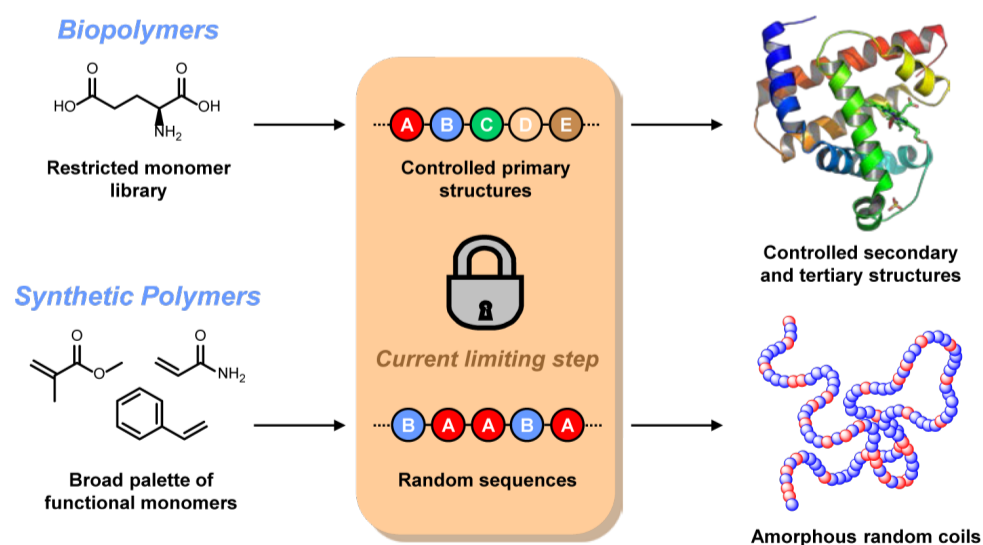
Biopolymers

O O
HO OH
NH$_2$

Restricted monomer library

A B C D E

Controlled primary structures

Controlled secondary and tertiary structures

Synthetic Polymers

O O
O NH$_2$

Current limiting step

B A A B A

Broad palette of functional monomers

Random sequences

Amorphous random coils